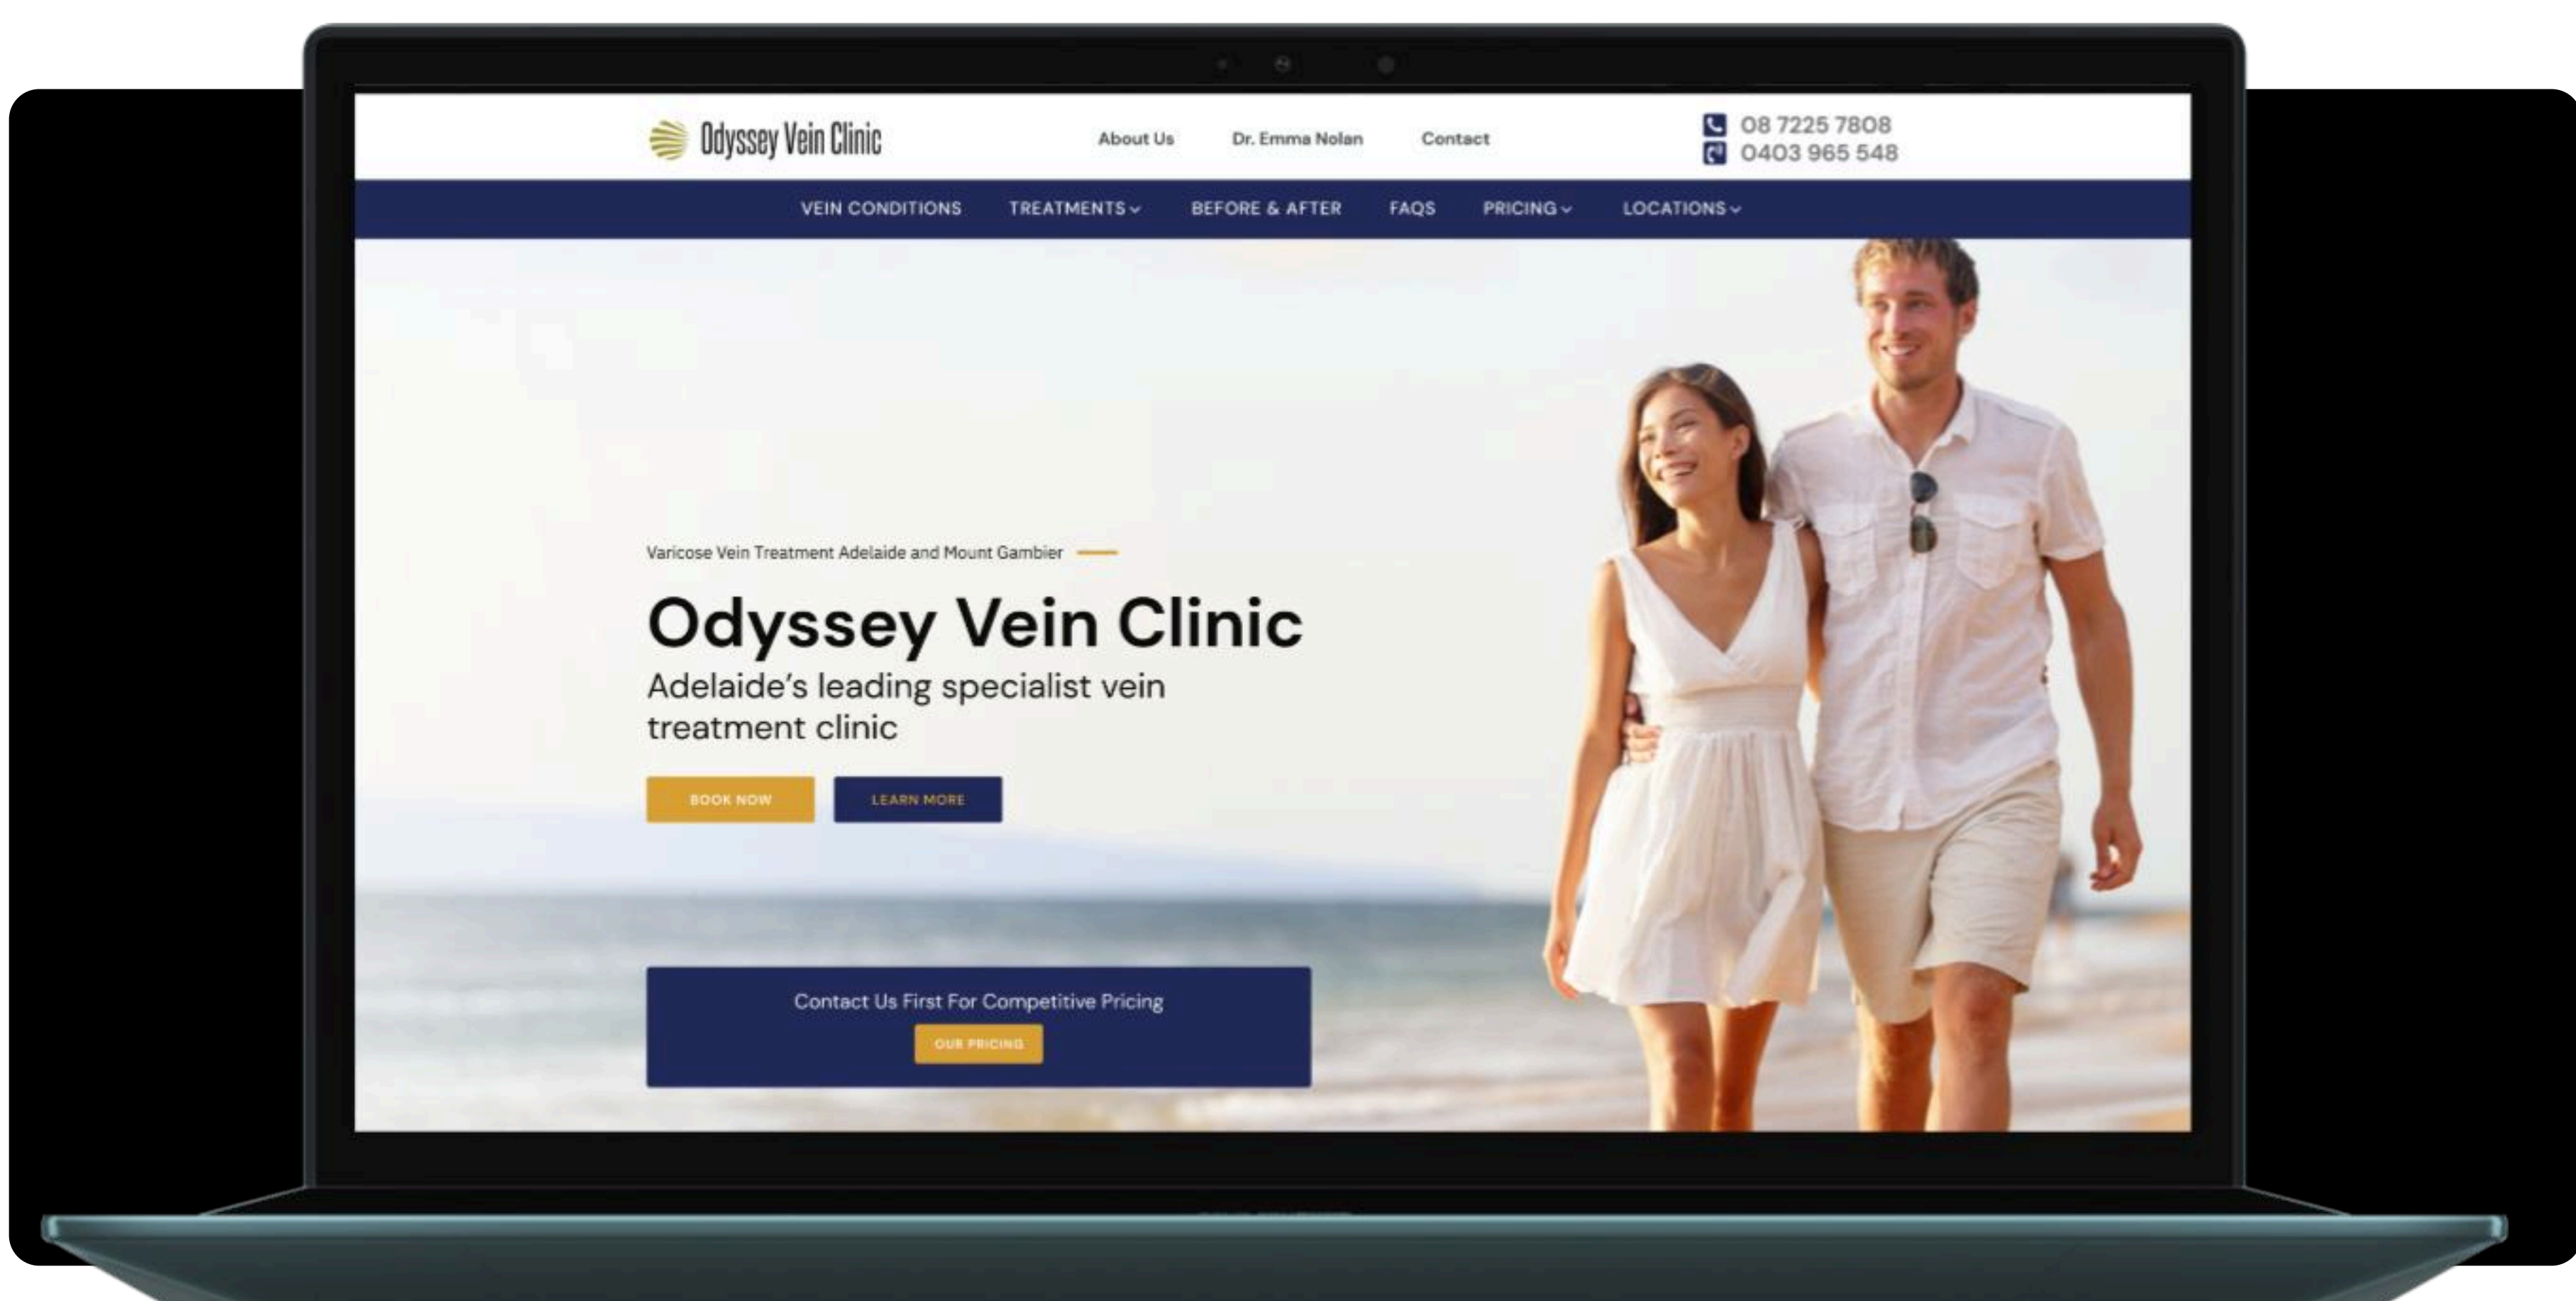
Odyssey Vein Clinic

About Us Dr. Emma Nolan Contact

08 7225 7808
0403 965 548

VEIN CONDITIONS TREATMENTS BEFORE & AFTER FAQS PRICING LOCATIONS

Varicose Vein Treatment Adelaide and Mount Gambier

Odyssey Vein Clinic

Adelaide's leading specialist vein treatment clinic

BOOK NOW LEARN MORE

Contact Us First For Competitive Pricing

OUR PRICING